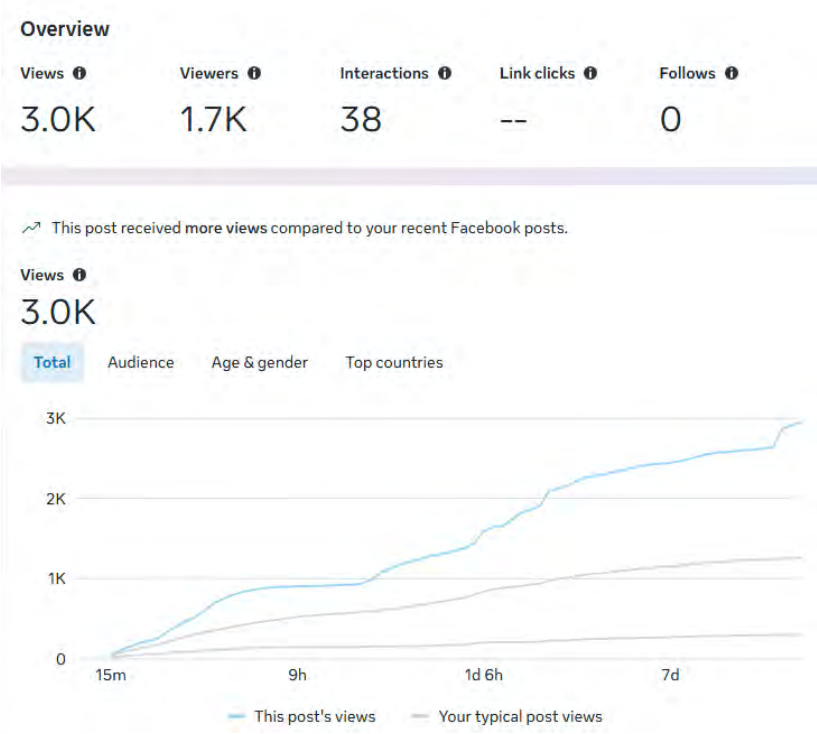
Overview

Views
3.0K

Viewers
1.7K

Interactions
38

Link clicks
--

Follows
0

This post received more views compared to your recent Facebook posts.

Views
3.0K

Total Audience Age & gender Top countries

3K
2K
1K
0
15m 9h 1d 6h 7d

This post's views Your typical post views